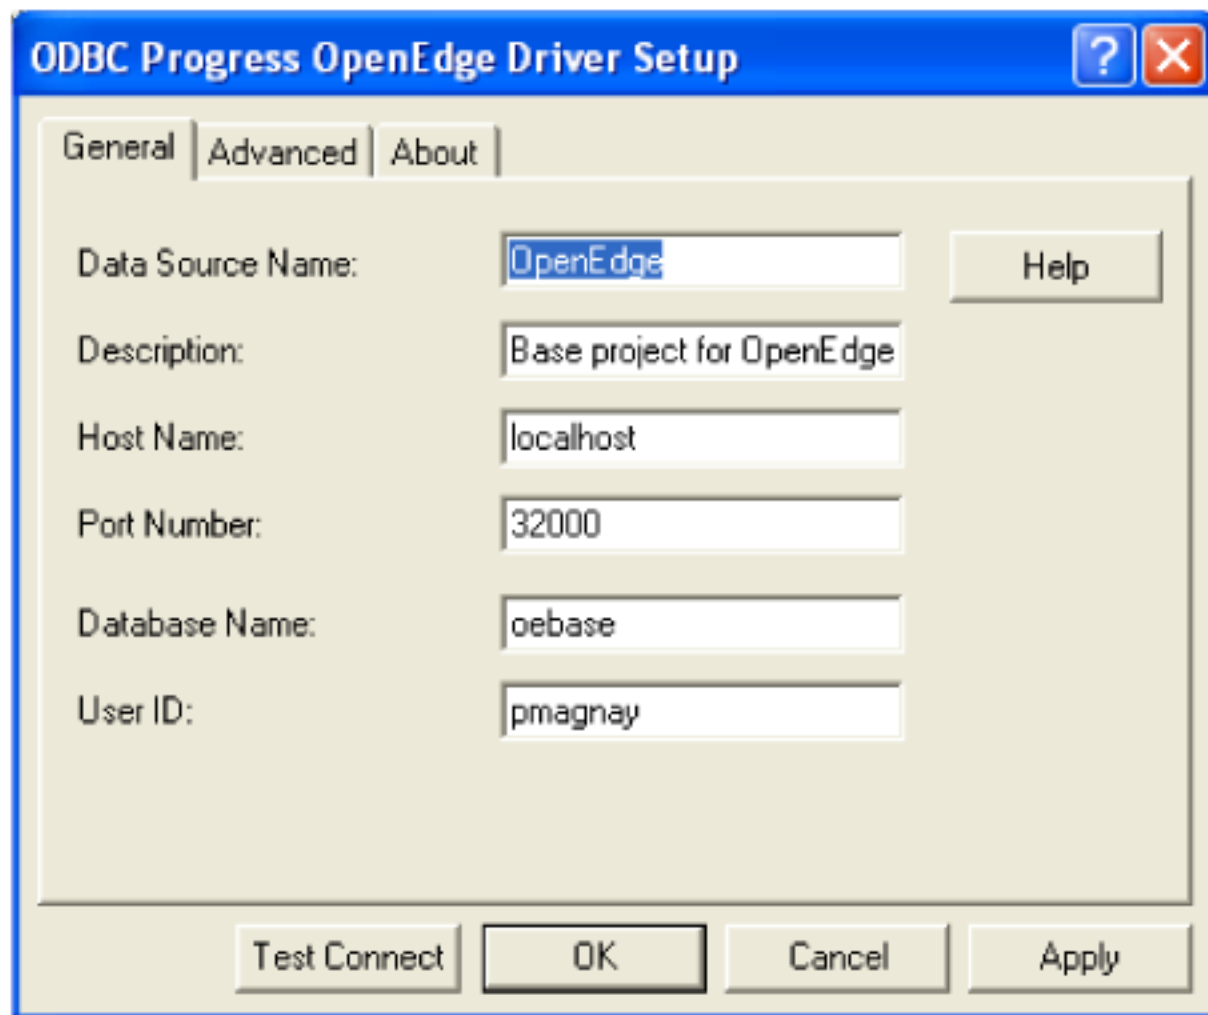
ODBC Progress OpenEdge Driver Setup

?

General | Advanced | About

Data Source Name: OpenEdge

Help

Description: Base project for OpenEdge

Host Name: localhost

Port Number: 32000

Database Name: oebase

User ID: pmagnay

Test Connect | OK | Cancel | Apply